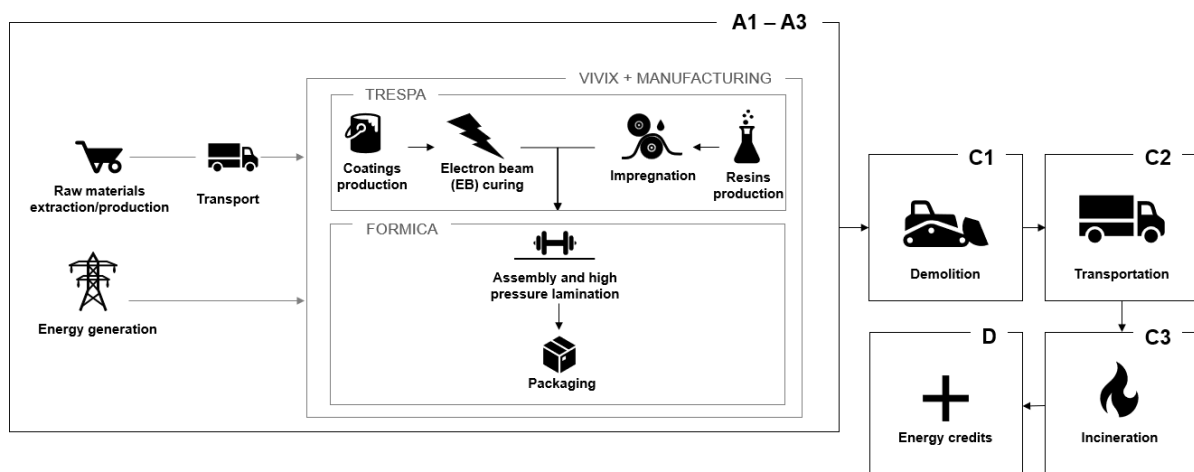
A1 – A3

VIVIX + MANUFACTURING

TRESPA

Raw materials extraction/production

Transport

Coatings production

Electron beam (EB) curing

Impregnation

Resins production

FORMICA

Energy generation

Assembly and high pressure lamination

Packaging

C1

Demolition

C2

Transportation

D

Energy credits

C3

Incineration